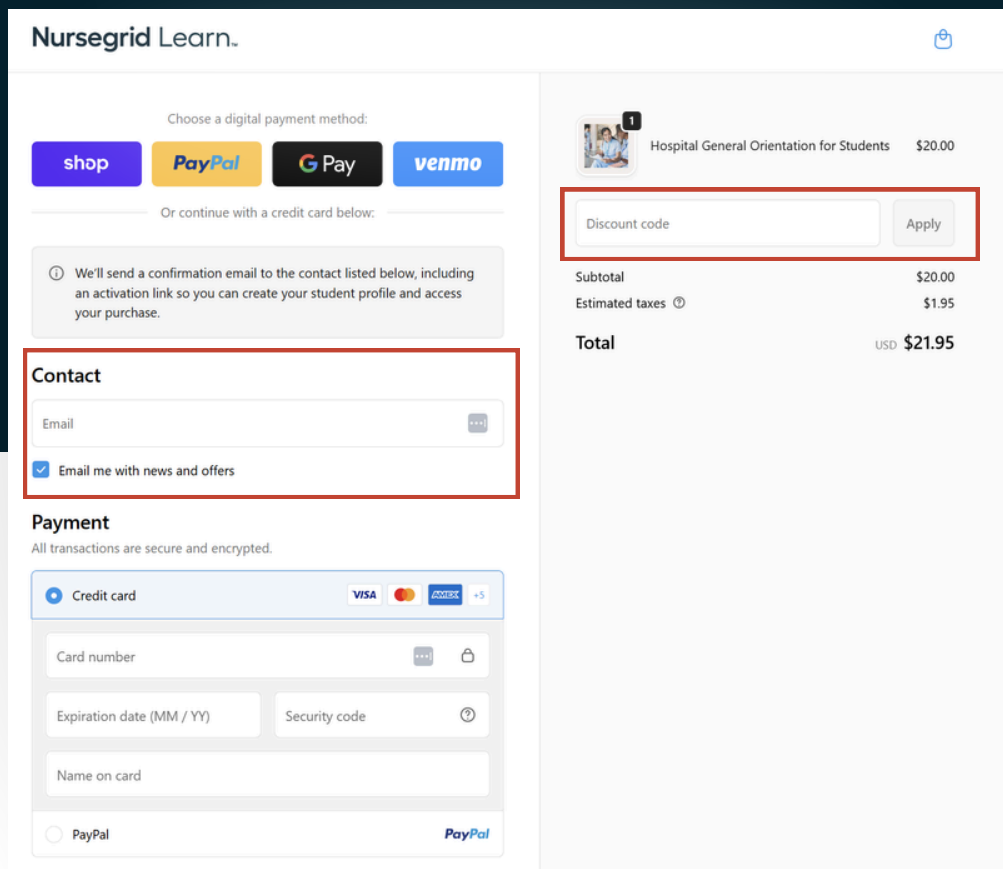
Nursegrid Learn™

Choose a digital payment method:

shop PayPal G Pay venmo

Or continue with a credit card below:

We'll send a confirmation email to the contact listed below, including an activation link so you can create your student profile and access your purchase.

Contact

Email

Email me with news and offers

Payment

All transactions are secure and encrypted.

Credit card VISA AMEX +5

Card number

Expiration date (MM / YY)

Security code

Name on card

PayPal PayPal

1

Hospital General Orientation for Students $20.00

Discount code Apply

Subtotal $20.00

Estimated taxes $1.95

Total USD $21.95